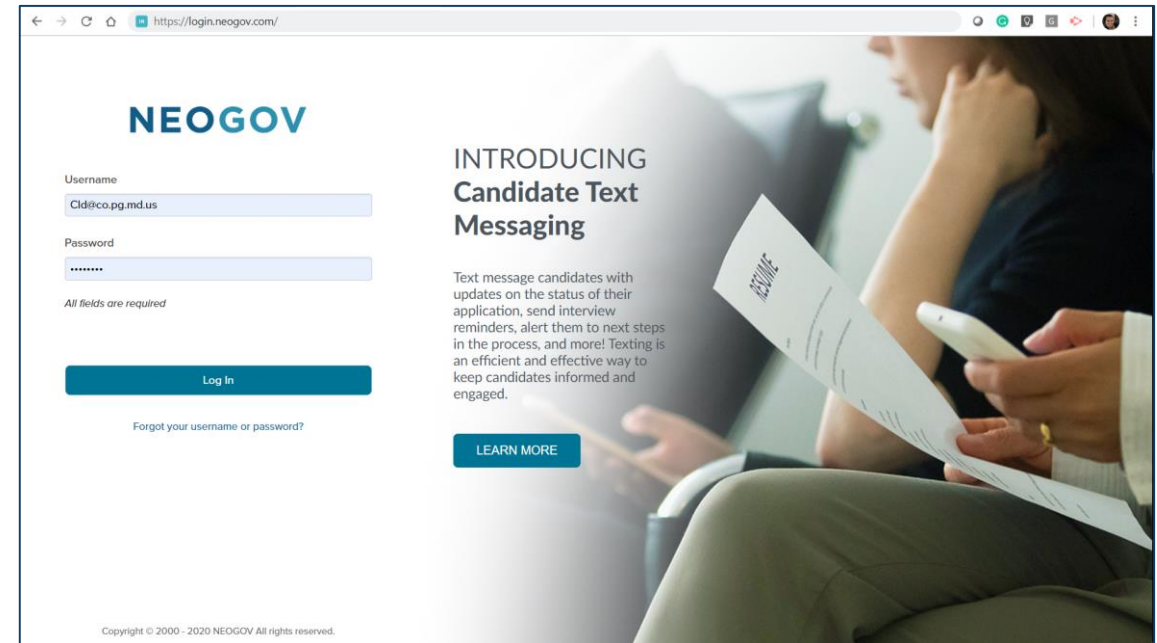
https://login.neogov.com/

NEOGOV

Username
Cld@co.pg.md.us

Password
•••••••••

All fields are required

Log In

Forgot your username or password?

INTRODUCING
Candidate Text Messaging

Text message candidates with updates on the status of their application, send interview reminders, alert them to next steps in the process, and more! Texting is an efficient and effective way to keep candidates informed and engaged.

LEARN MORE

RESUME

Copyright © 2000 - 2020 NEOGOV All rights reserved.